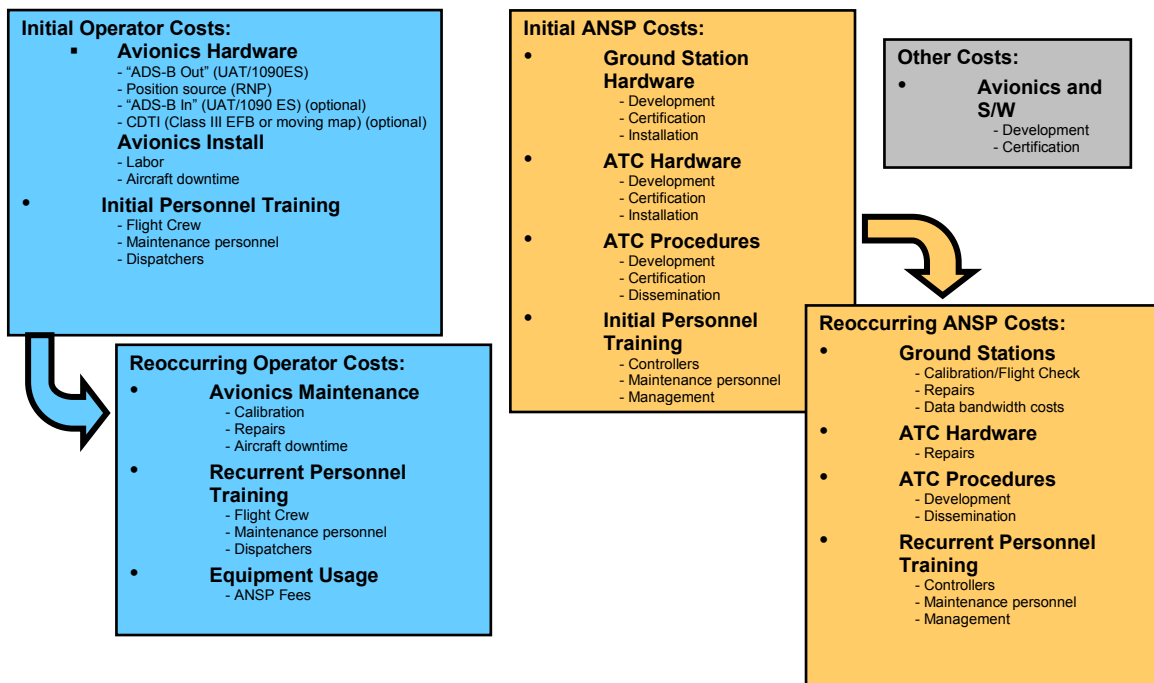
Initial Operator Costs:

▪ Avionics Hardware
- “ADS-B Out” (UAT/1090ES)
- Position source (RNP)
- “ADS-B In” (UAT/1090 ES) (optional)
- CDTI (Class III EFB or moving map) (optional)

Avionics Install
- Labor
- Aircraft downtime

• Initial Personnel Training
- Flight Crew
- Maintenance personnel
- Dispatchers

Reoccurring Operator Costs:

• Avionics Maintenance
- Calibration
- Repairs
- Aircraft downtime

• Recurrent Personnel Training
- Flight Crew
- Maintenance personnel
- Dispatchers

• Equipment Usage
- ANSP Fees

Initial ANSP Costs:

• Ground Station Hardware
- Development
- Certification
- Installation

• ATC Hardware
- Development
- Certification
- Installation

• ATC Procedures
- Development
- Certification
- Dissemination

• Initial Personnel Training
- Controllers
- Maintenance personnel
- Management

Other Costs:

• Avionics and S/W
- Development
- Certification

Reoccurring ANSP Costs:

• Ground Stations
- Calibration/Flight Check
- Repairs
- Data bandwidth costs

• ATC Hardware
- Repairs

• ATC Procedures
- Development
- Dissemination

• Recurrent Personnel Training
- Controllers
- Maintenance personnel
- Management